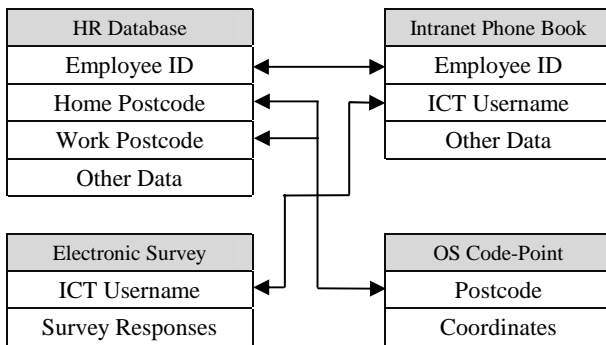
HR Database
Employee ID
Home Postcode
Work Postcode
Other Data

Intranet Phone Book
Employee ID
ICT Username
Other Data

Electronic Survey
ICT Username
Survey Responses

OS Code-Point
Postcode
Coordinates